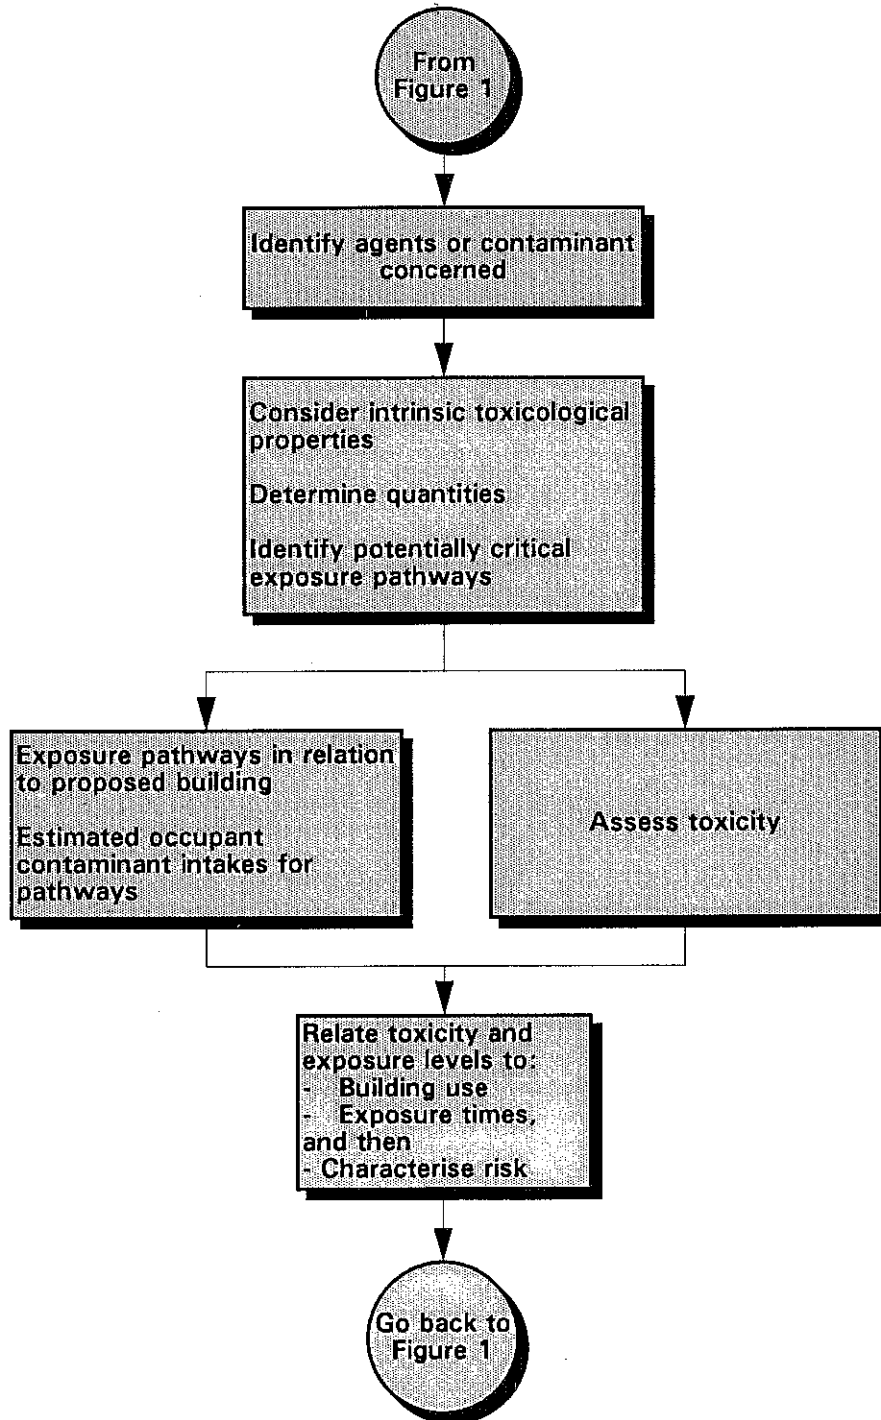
From Figure 1

Identify agents or contaminant concerned

Consider intrinsic toxicological properties

Determine quantities

Identify potentially critical exposure pathways

Exposure pathways in relation to proposed building

Estimated occupant contaminant intakes for pathways

Assess toxicity

Relate toxicity and exposure levels to:
- Building use
- Exposure times, and then
- Characterise risk

Go back to Figure 1